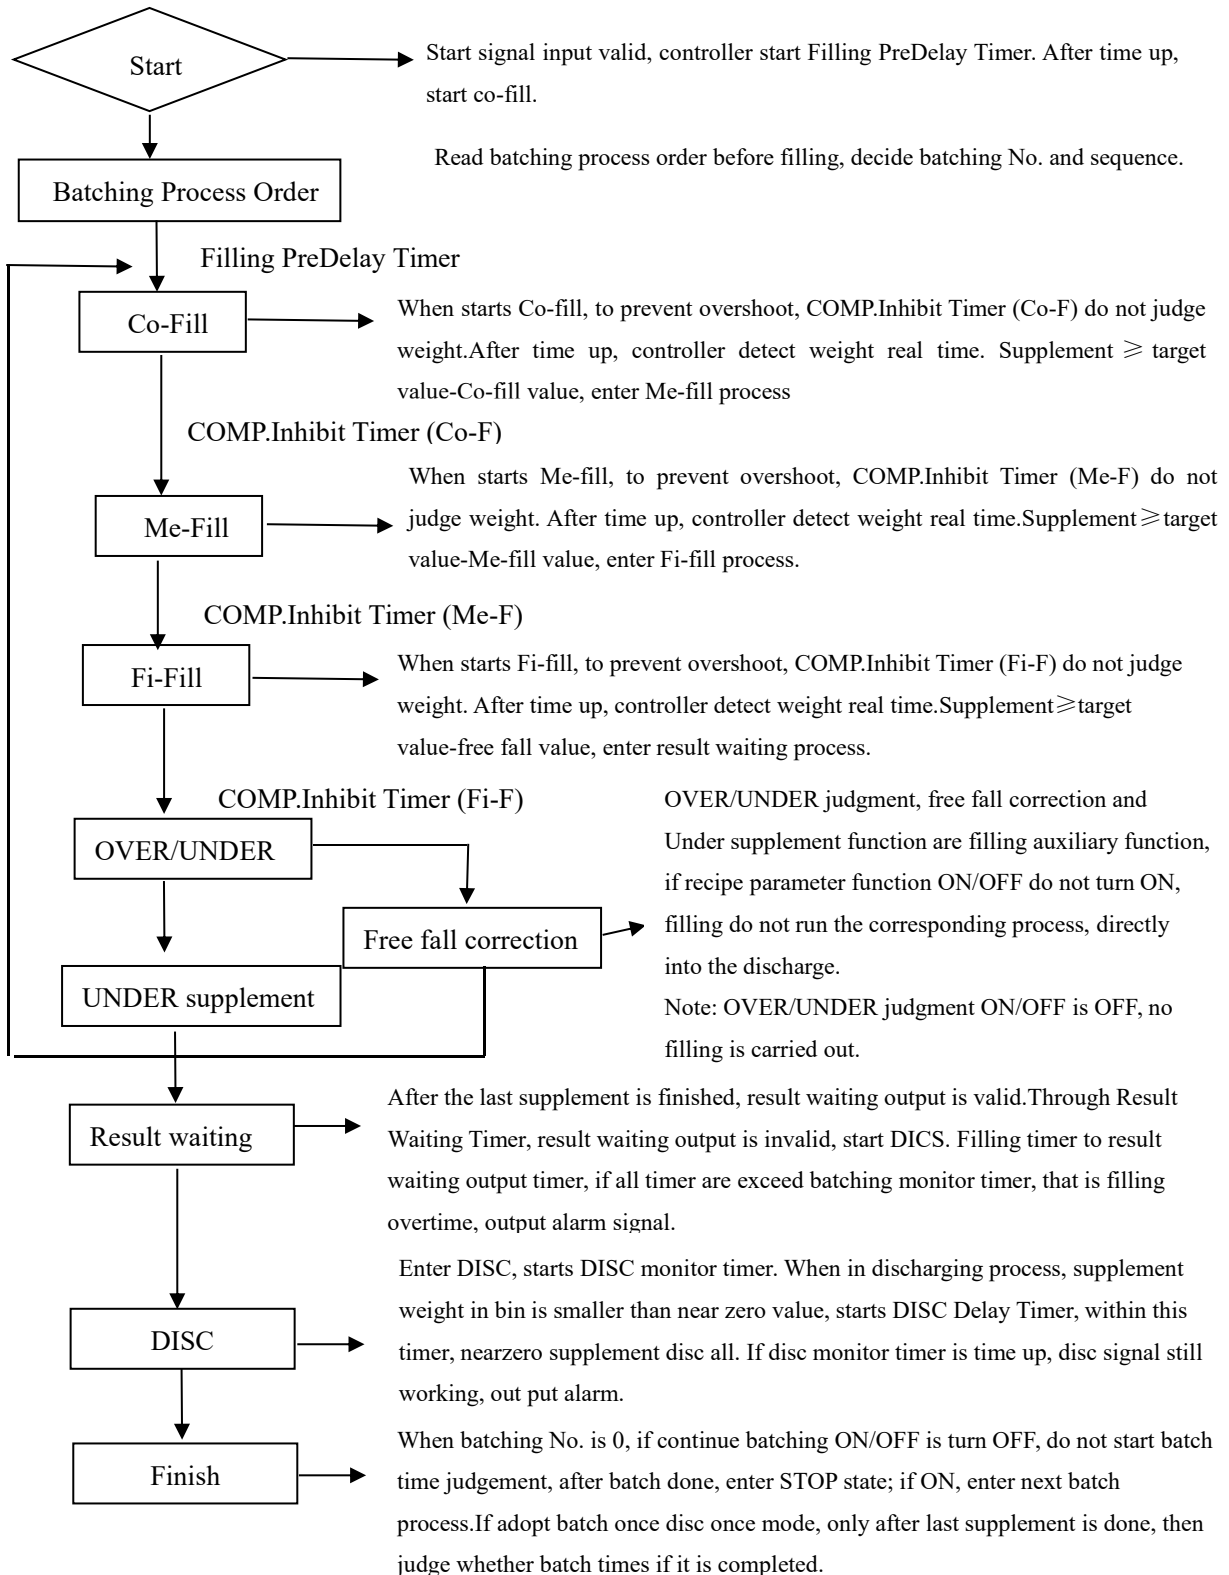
Start

Start signal input valid, controller start Filling PreDelay Timer. After time up, start co-fill.

Read batching process order before filling, decide batching No. and sequence.

Batching Process Order

Filling PreDelay Timer

Co-Fill

When starts Co-fill, to prevent overshoot, COMP.Inhibit Timer (Co-F) do not judge weight.After time up, controller detect weight real time. Supplement ≥ target value-Co-fill value, enter Me-fill process

COMP.Inhibit Timer (Co-F)

When starts Me-fill, to prevent overshoot, COMP.Inhibit Timer (Me-F) do not judge weight. After time up, controller detect weight real time.Supplement≥target value-Me-fill value, enter Fi-fill process.

Me-Fill

COMP.Inhibit Timer (Me-F)

Fi-Fill

When starts Fi-fill, to prevent overshoot, COMP.Inhibit Timer (Fi-F) do not judge weight. After time up, controller detect weight real time.Supplement≥target value-free fall value, enter result waiting process.

COMP.Inhibit Timer (Fi-F)

OVER/UNDER judgment, free fall correction and Under supplement function are filling auxiliary function, if recipe parameter function ON/OFF do not turn ON, filling do not run the corresponding process, directly into the discharge.
Note: OVER/UNDER judgment ON/OFF is OFF, no filling is carried out.

OVER/UNDER

Free fall correction

UNDER supplement

After the last supplement is finished, result waiting output is valid.Through Result Waiting Timer, result waiting output is invalid, start DICS. Filling timer to result waiting output timer, if all timer are exceed batching monitor timer, that is filling overtime, output alarm signal.

Result waiting

Enter DISC, starts DISC monitor timer. When in discharging process, supplement weight in bin is smaller than near zero value, starts DISC Delay Timer, within this timer, nearzero supplement disc all. If disc monitor timer is time up, disc signal still working, out put alarm.

DISC

When batching No. is 0, if continue batching ON/OFF is turn OFF, do not start batch time judgement, after batch done, enter STOP state; if ON, enter next batch process.If adopt batch once disc once mode, only after last supplement is done, then judge whether batch times if it is completed.

Finish